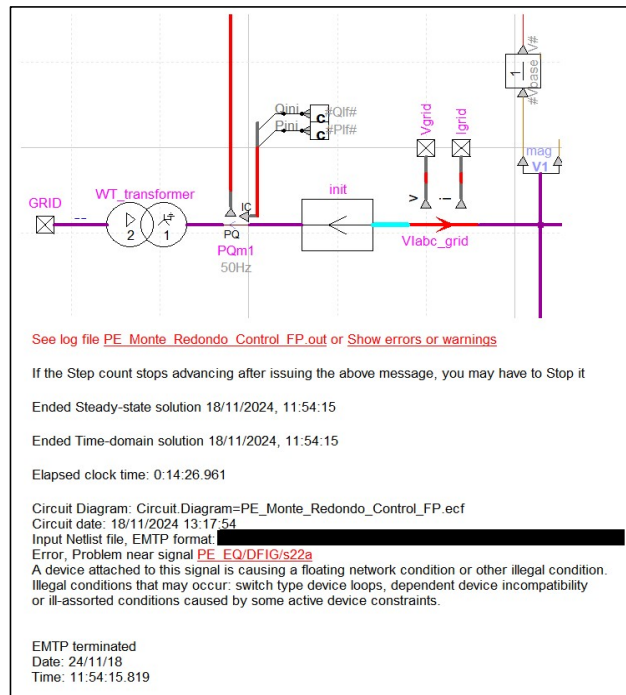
Qini #Qlf#
Pini #Plf#
c
c
Vgrid
Igrid
#Vbase_V#
1
mag
V1
GRID
WT_transformer
2
1
IC
PQ
PQm1
50Hz
init
VIabc_grid

See log file PE_Monte_Redondo_Control_FP.out or Show errors or warnings

If the Step count stops advancing after issuing the above message, you may have to Stop it

Ended Steady-state solution 18/11/2024, 11:54:15

Ended Time-domain solution 18/11/2024, 11:54:15

Elapsed clock time: 0:14:26.961

Circuit Diagram: Circuit.Diagram=PE_Monte_Redondo_Control_FP.ecf
Circuit date: 18/11/2024 13:17:54
Input Netlist file, EMTP format: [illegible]
Error, Problem near signal PE_EQ/DFIG/s22a
A device attached to this signal is causing a floating network condition or other illegal condition.
Illegal conditions that may occur: switch type device loops, dependent device incompatibility or ill-assorted conditions caused by some active device constraints.

EMTP terminated
Date: 24/11/18
Time: 11:54:15.819